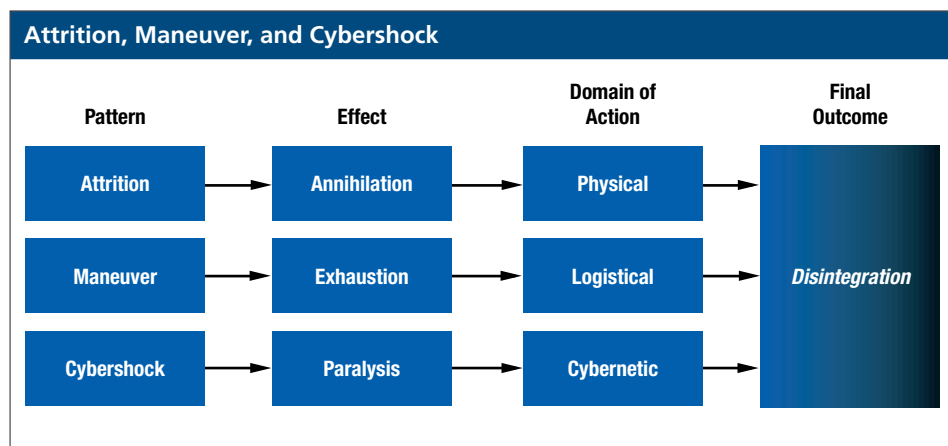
Attrition, Maneuver, and Cybershock

| Pattern | Effect | Domain of Action | Final Outcome |
|---|---|---|---|
| Attrition | Annihilation | Physical | Disintegration |
| Maneuver | Exhaustion | Logistical | |
| Cybershock | Paralysis | Cybernetic | |